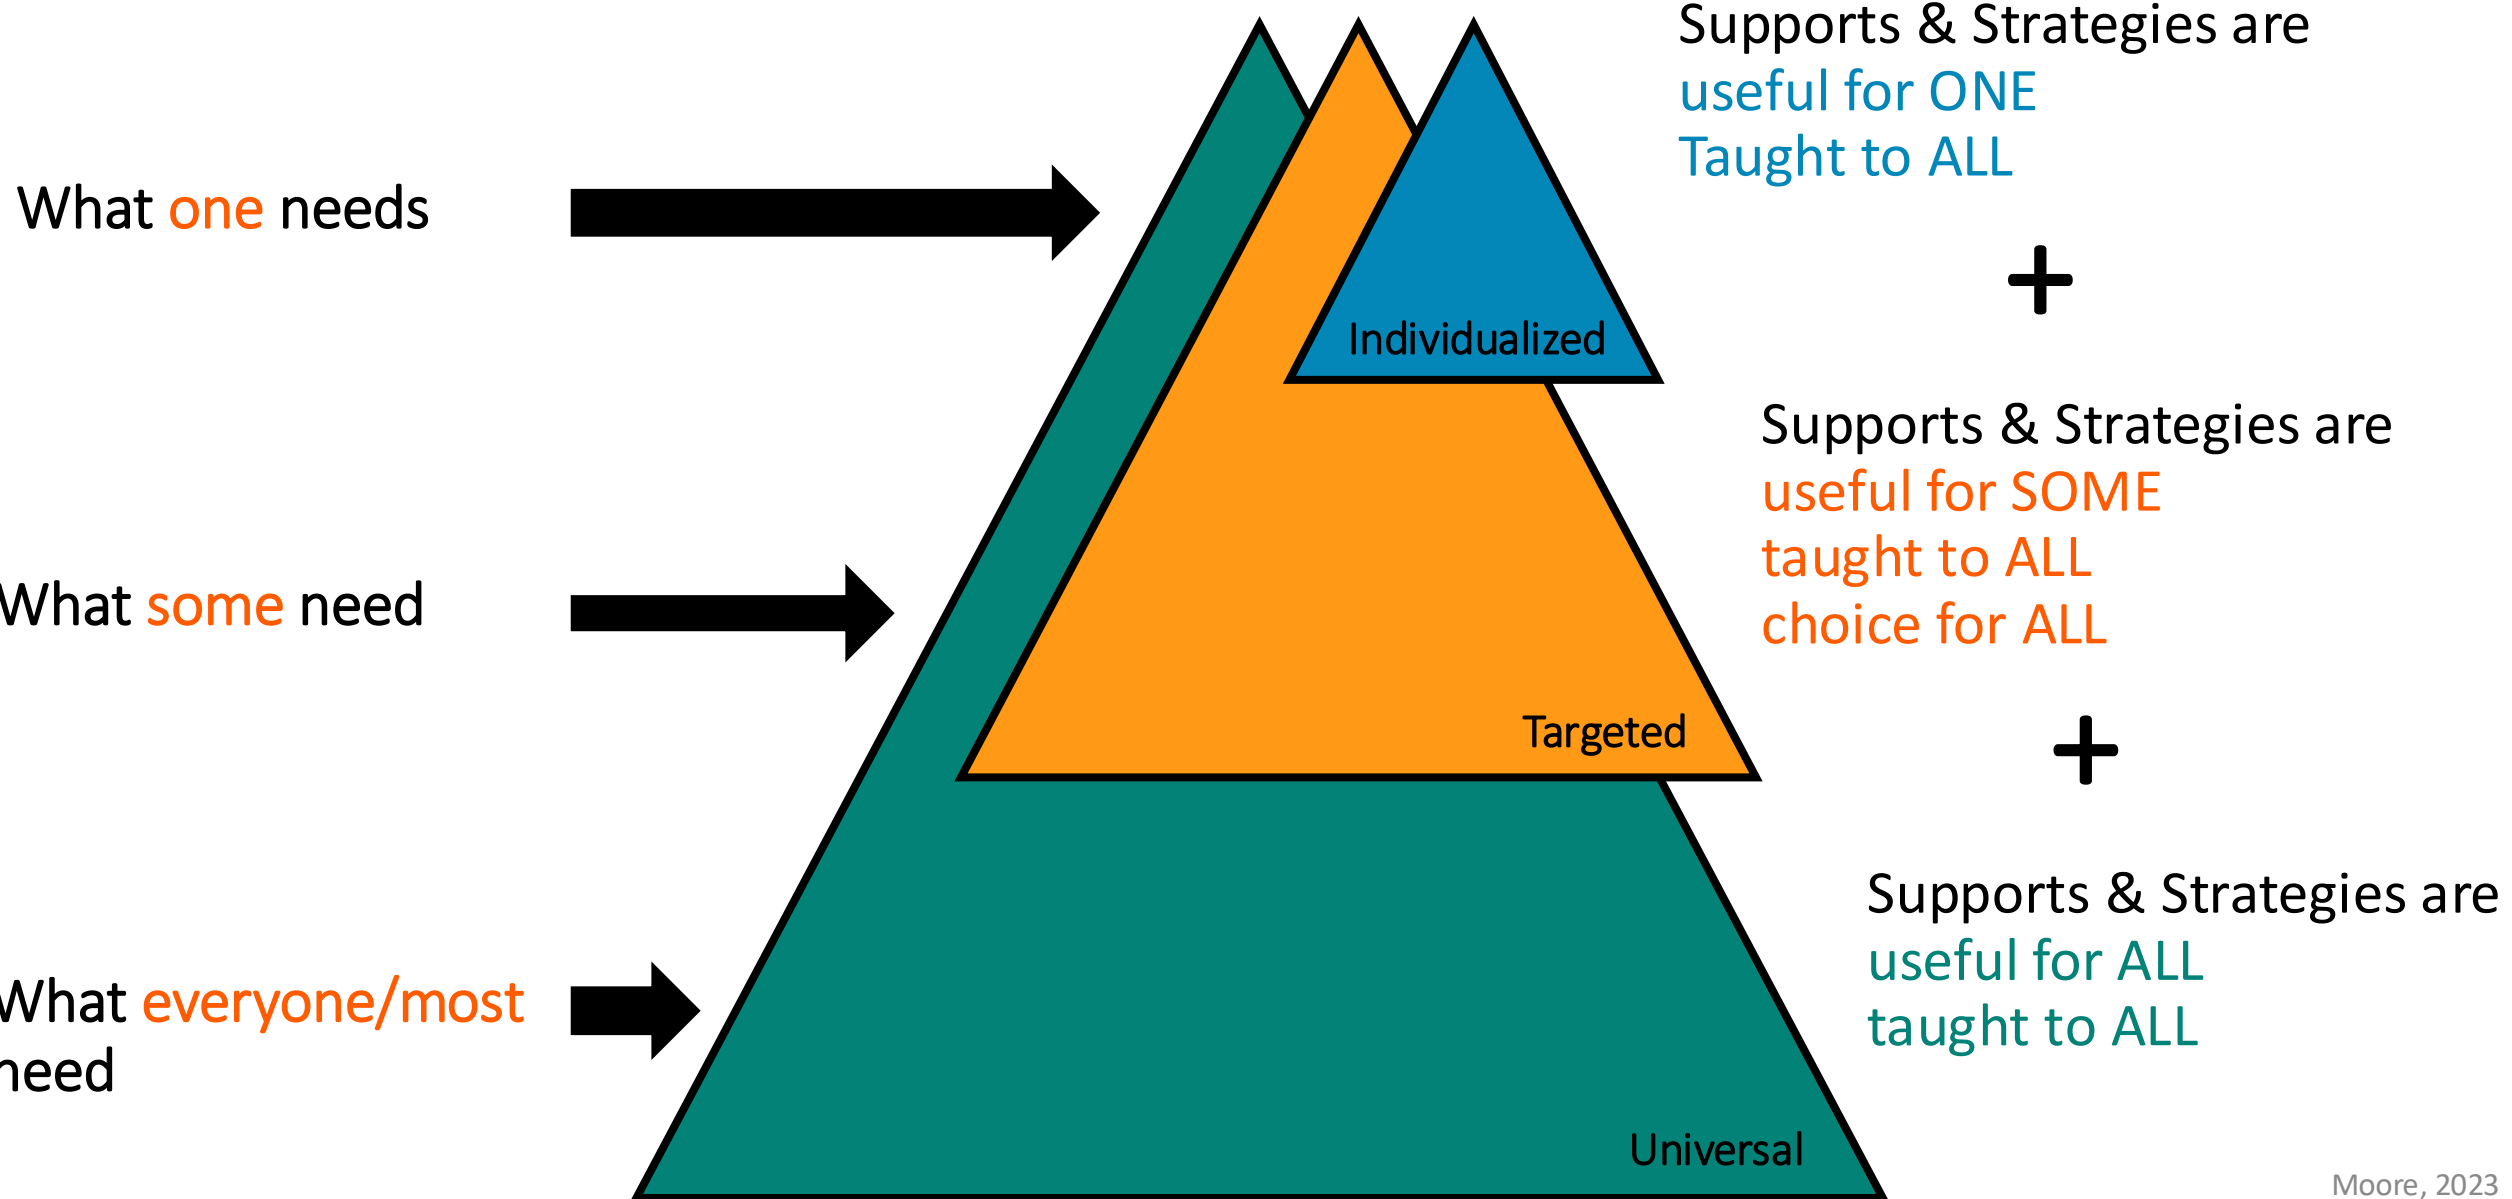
What one needs

What some need

What everyone/most need

Individualized

Targeted

Universal

Supports & Strategies are
useful for ONE
Taught to ALL

+

Supports & Strategies are
useful for SOME
taught to ALL
choice for ALL

+

Supports & Strategies are
useful for ALL
taught to ALL

Moore, 2023